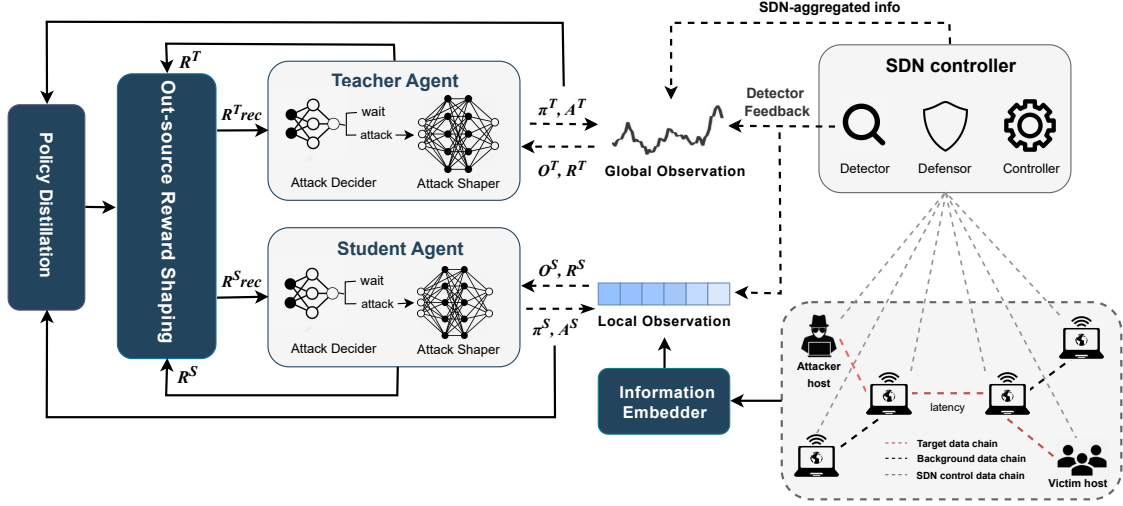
SDN-aggregated info

$R^T$

Policy Distillation

Out-source Reward Shaping

Teacher Agent

$R^T{rec}$

wait

attack

Attack Decider

Attack Shaper

$\pi^T, A^T$

$O^T, R^T$

Global Observation

Detector Feedback

SDN controller

Detector

Defensor

Controller

Student Agent

$R^S{rec}$

wait

attack

Attack Decider

Attack Shaper

$O^S, R^S$

$\pi^S, A^S$

Local Observation

$R^S$

Information Embedder

Attacker host

latency

Target data chain

Background data chain

SDN control data chain

Victim host